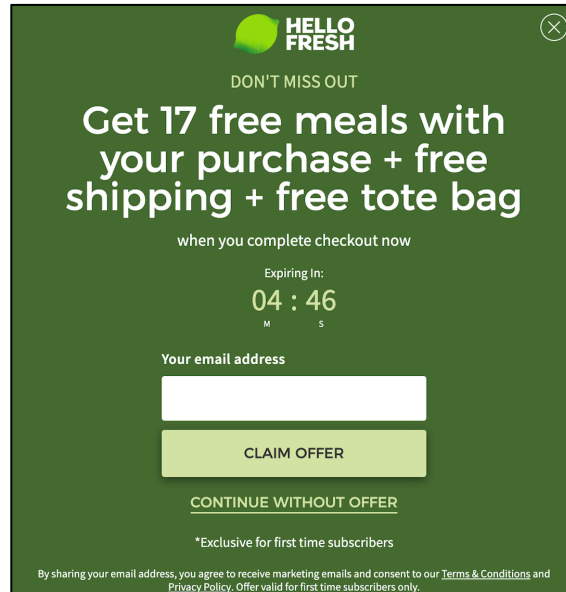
HELLO FRESH

DON'T MISS OUT

Get 17 free meals with your purchase + free shipping + free tote bag

when you complete checkout now

Expiring In:

04 : 46
M S

Your email address

CLAIM OFFER

CONTINUE WITHOUT OFFER

*Exclusive for first time subscribers

By sharing your email address, you agree to receive marketing emails and consent to our Terms & Conditions and Privacy Policy. Offer valid for first time subscribers only.